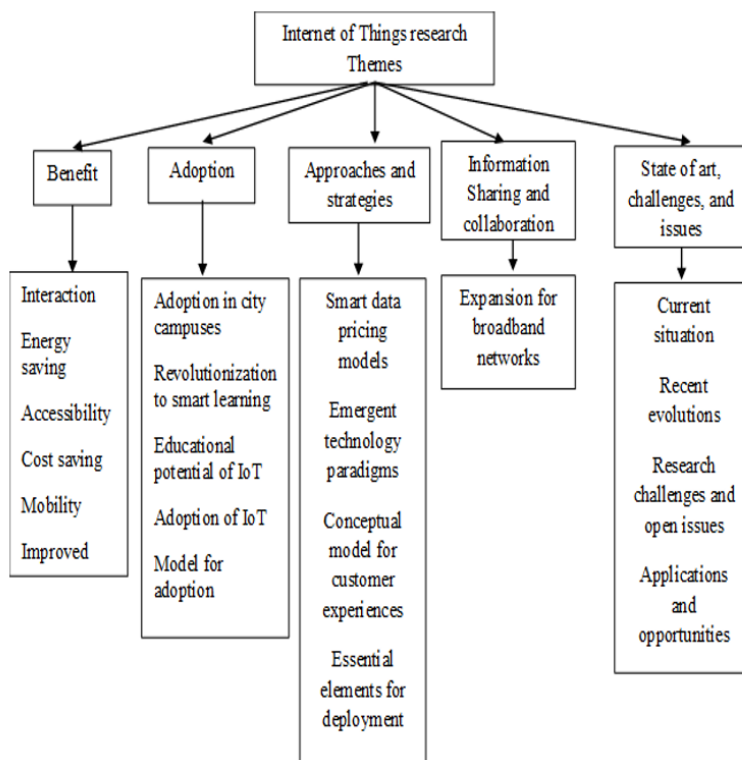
Internet of Things research Themes

Benefit

Interaction

Energy saving

Accessibility

Cost saving

Mobility

Improved

Adoption

Adoption in city campuses

Revolutionization to smart learning

Educational potential of IoT

Adoption of IoT

Model for adoption

Approaches and strategies

Smart data pricing models

Emergent technology paradigms

Conceptual model for customer experiences

Essential elements for deployment

Information Sharing and collaboration

Expansion for broadband networks

State of art, challenges, and issues

Current situation

Recent evolutions

Research challenges and open issues

Applications and opportunities